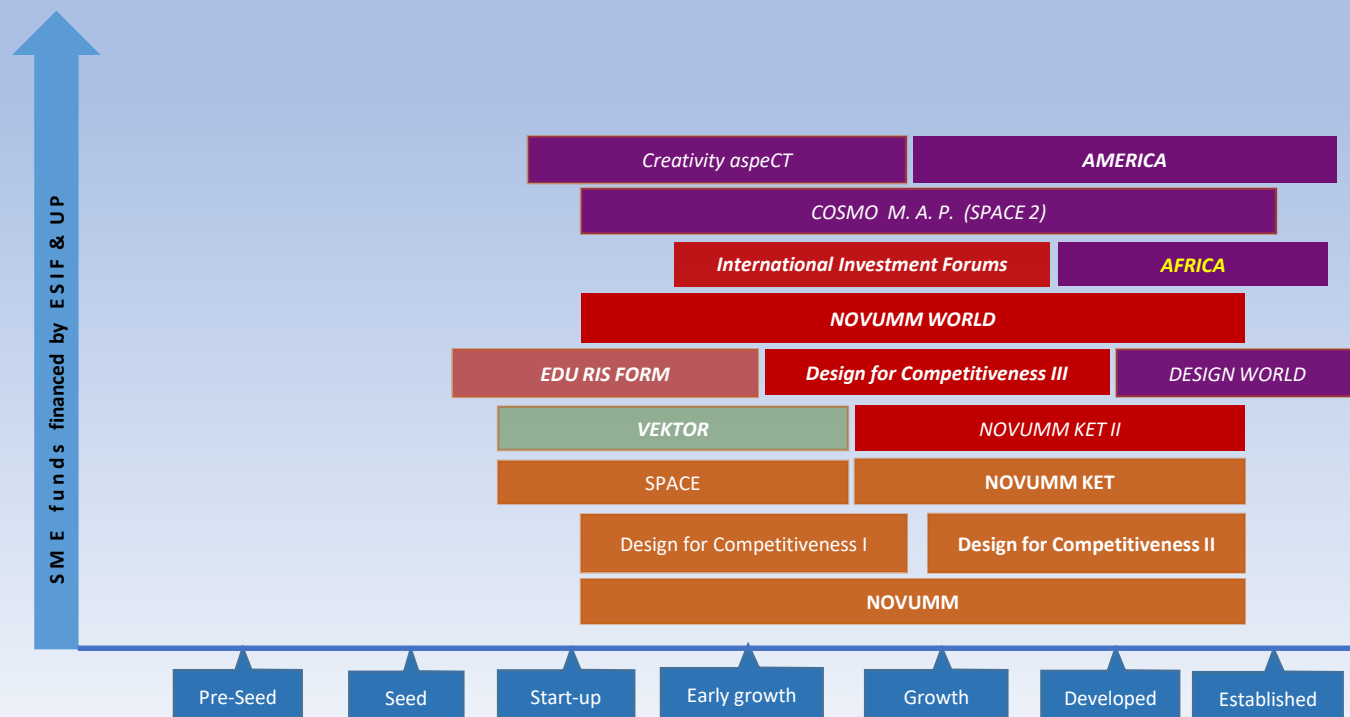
SME funds financed by ESIF & UP

Creativity aspeCT

AMERICA

COSMO M. A. P. (SPACE 2)

International Investment Forums

AFRICA

NOVUMM WORLD

EDU RIS FORM

Design for Competitiveness III

DESIGN WORLD

VEKTOR

NOVUMM KET II

SPACE

NOVUMM KET

Design for Competitiveness I

Design for Competitiveness II

NOVUMM

Pre-Seed

Seed

Start-up

Early growth

Growth

Developed

Established